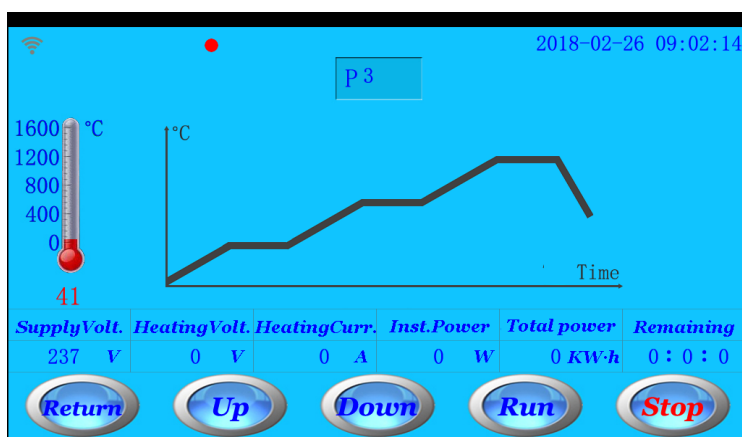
2018-02-26 09:02:14

P 3

1600 °C
1200
800
400
0

41

°C

Time

| SupplyVolt. | HeatingVolt. | HeatingCurr. | Inst.Power | Total power | Remaining |
|---|---|---|---|---|---|
| 237 V | 0 V | 0 A | 0 W | 0 KW·h | 0 : 0 : 0 |

Return Up Down Run Stop